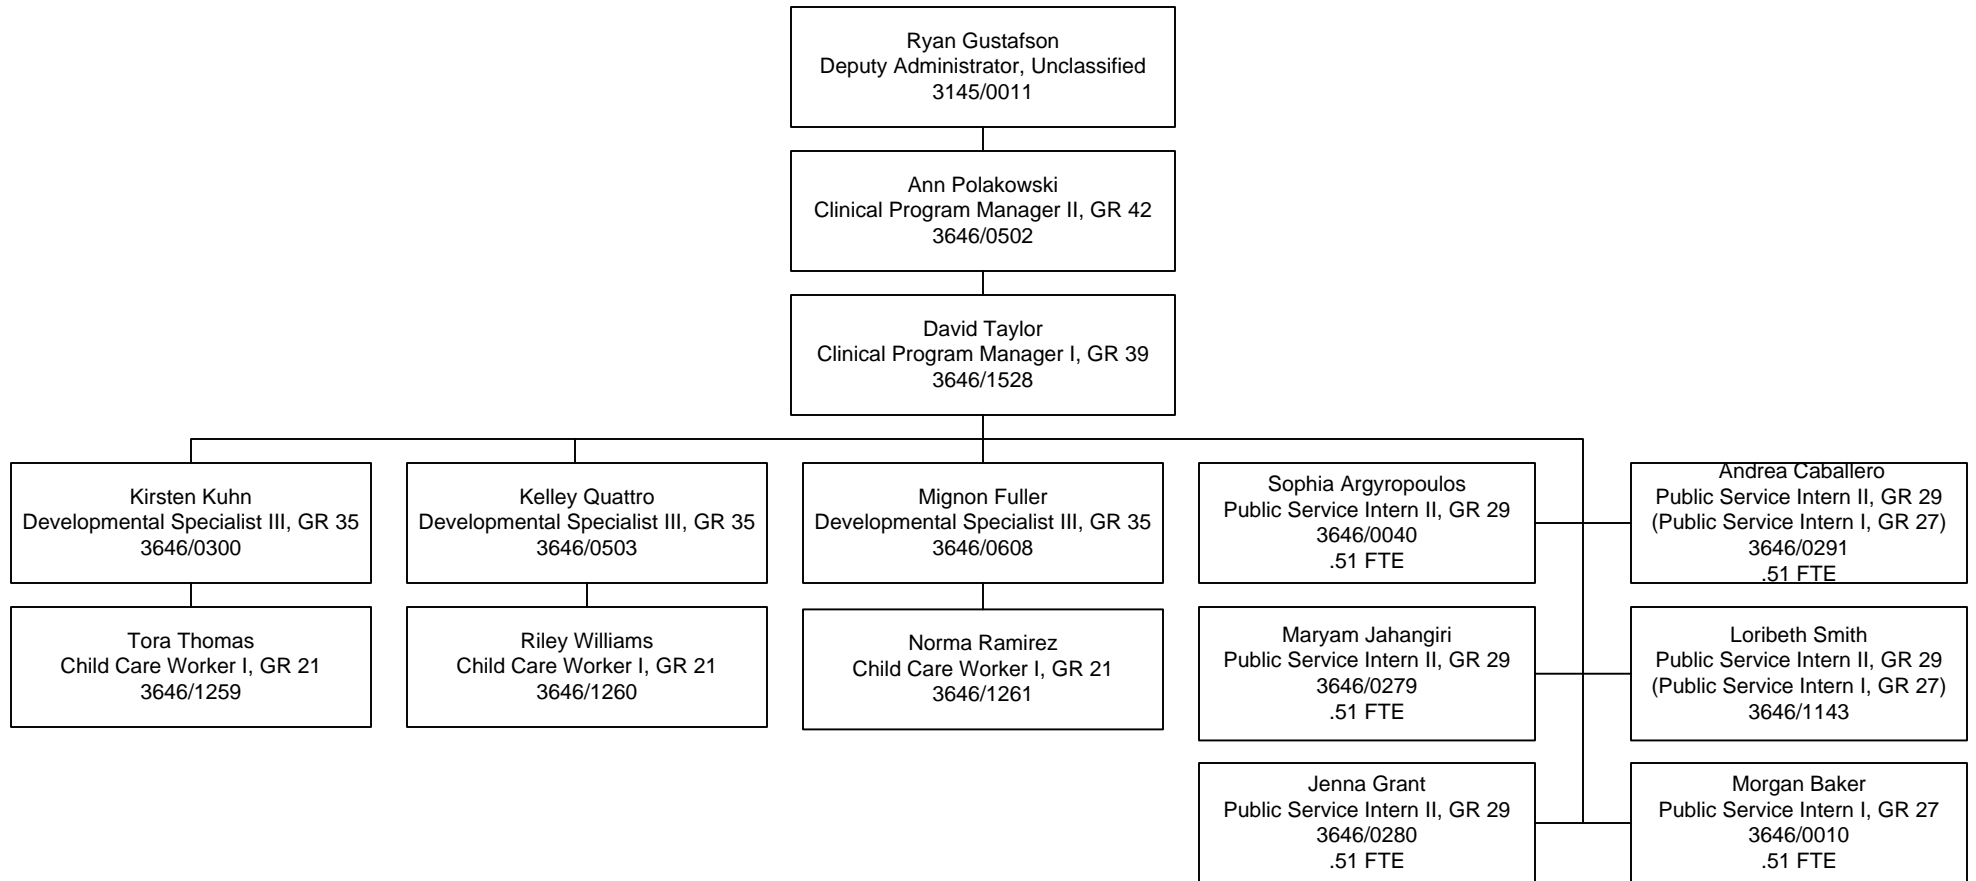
Ryan Gustafson
Deputy Administrator, Unclassified
3145/0011

Ann Polakowski
Clinical Program Manager II, GR 42
3646/0502

David Taylor
Clinical Program Manager I, GR 39
3646/1528

Kirsten Kuhn
Developmental Specialist III, GR 35
3646/0300

Tora Thomas
Child Care Worker I, GR 21
3646/1259

Kelley Quattro
Developmental Specialist III, GR 35
3646/0503

Riley Williams
Child Care Worker I, GR 21
3646/1260

Mignon Fuller
Developmental Specialist III, GR 35
3646/0608

Norma Ramirez
Child Care Worker I, GR 21
3646/1261

Sophia Argyropoulos
Public Service Intern II, GR 29
3646/0040
.51 FTE

Maryam Jahangiri
Public Service Intern II, GR 29
3646/0279
.51 FTE

Jenna Grant
Public Service Intern II, GR 29
3646/0280
.51 FTE

Andrea Caballero
Public Service Intern II, GR 29
(Public Service Intern I, GR 27)
3646/0291
.51 FTE

Loribeth Smith
Public Service Intern II, GR 29
(Public Service Intern I, GR 27)
3646/1143

Morgan Baker
Public Service Intern I, GR 27
3646/0010
.51 FTE